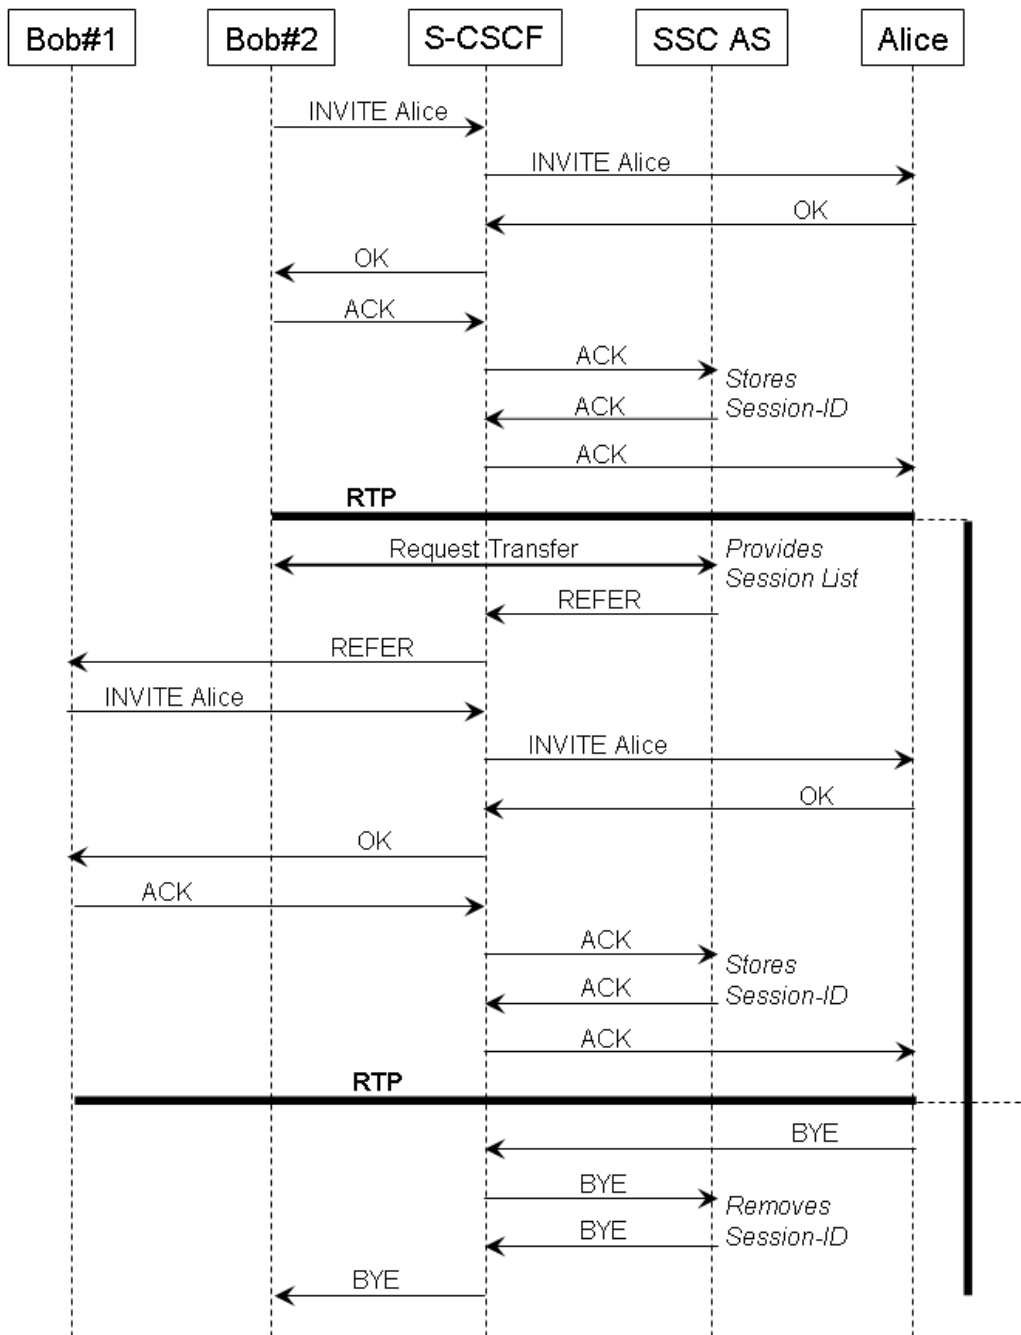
Bob#1
Bob#2
S-CSCF
SSC AS
Alice

INVITE Alice
INVITE Alice
OK
OK
ACK
ACK
Stores Session-ID
ACK
ACK
RTP
Request Transfer
Provides Session List
REFER
REFER
INVITE Alice
INVITE Alice
OK
OK
ACK
ACK
Stores Session-ID
ACK
ACK
RTP
BYE
BYE
Removes Session-ID
BYE
BYE